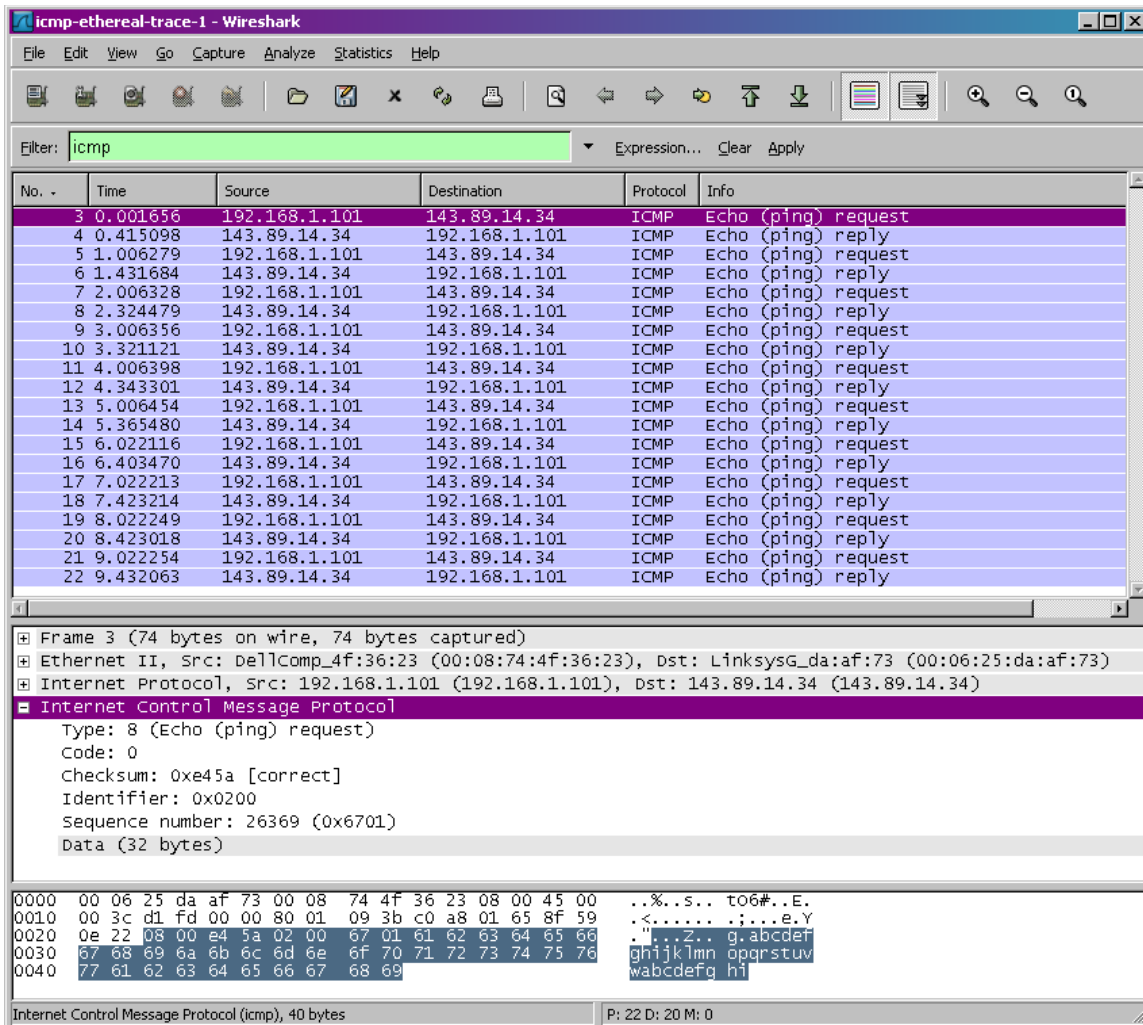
icmp-ethereal-trace-1 - Wireshark

File Edit View Go Capture Analyze Statistics Help

Filter: icmp Expression... Clear Apply

| No. | Time | Source | Destination | Protocol | Info |
|---|---|---|---|---|---|
| 3 | 0.001656 | 192.168.1.101 | 143.89.14.34 | ICMP | Echo (ping) request |
| 4 | 0.415098 | 143.89.14.34 | 192.168.1.101 | ICMP | Echo (ping) reply |
| 5 | 1.006279 | 192.168.1.101 | 143.89.14.34 | ICMP | Echo (ping) request |
| 6 | 1.431684 | 143.89.14.34 | 192.168.1.101 | ICMP | Echo (ping) reply |
| 7 | 2.006328 | 192.168.1.101 | 143.89.14.34 | ICMP | Echo (ping) request |
| 8 | 2.324479 | 143.89.14.34 | 192.168.1.101 | ICMP | Echo (ping) reply |
| 9 | 3.006356 | 192.168.1.101 | 143.89.14.34 | ICMP | Echo (ping) request |
| 10 | 3.321121 | 143.89.14.34 | 192.168.1.101 | ICMP | Echo (ping) reply |
| 11 | 4.006398 | 192.168.1.101 | 143.89.14.34 | ICMP | Echo (ping) request |
| 12 | 4.343301 | 143.89.14.34 | 192.168.1.101 | ICMP | Echo (ping) reply |
| 13 | 5.006454 | 192.168.1.101 | 143.89.14.34 | ICMP | Echo (ping) request |
| 14 | 5.365480 | 143.89.14.34 | 192.168.1.101 | ICMP | Echo (ping) reply |
| 15 | 6.022116 | 192.168.1.101 | 143.89.14.34 | ICMP | Echo (ping) request |
| 16 | 6.403470 | 143.89.14.34 | 192.168.1.101 | ICMP | Echo (ping) reply |
| 17 | 7.022213 | 192.168.1.101 | 143.89.14.34 | ICMP | Echo (ping) request |
| 18 | 7.423214 | 143.89.14.34 | 192.168.1.101 | ICMP | Echo (ping) reply |
| 19 | 8.022249 | 192.168.1.101 | 143.89.14.34 | ICMP | Echo (ping) request |
| 20 | 8.423018 | 143.89.14.34 | 192.168.1.101 | ICMP | Echo (ping) reply |
| 21 | 9.022254 | 192.168.1.101 | 143.89.14.34 | ICMP | Echo (ping) request |
| 22 | 9.432063 | 143.89.14.34 | 192.168.1.101 | ICMP | Echo (ping) reply |

⊞ Frame 3 (74 bytes on wire, 74 bytes captured)
⊞ Ethernet II, Src: DellComp_4f:36:23 (00:08:74:4f:36:23), Dst: LinksysG_da:af:73 (00:06:25:da:af:73)
⊞ Internet Protocol, Src: 192.168.1.101 (192.168.1.101), Dst: 143.89.14.34 (143.89.14.34)
⊟ Internet Control Message Protocol
Type: 8 (Echo (ping) request)
Code: 0
Checksum: 0xe45a [correct]
Identifier: 0x0200
Sequence number: 26369 (0x6701)
Data (32 bytes)

0000 00 06 25 da af 73 00 08 74 4f 36 23 08 00 45 00 ..%..s.. tO6#..E.
0010 00 3c d1 fd 00 00 80 01 09 3b c0 a8 01 65 8f 59 .<...... .;...e.Y
0020 0e 22 08 00 e4 5a 02 00 67 01 61 62 63 64 65 66 ."...Z.. g.abcdef
0030 67 68 69 6a 6b 6c 6d 6e 6f 70 71 72 73 74 75 76 ghijklmn opqrstuv
0040 77 61 62 63 64 65 66 67 68 69 wabcdefg hi

Internet Control Message Protocol (icmp), 40 bytes | P: 22 D: 20 M: 0